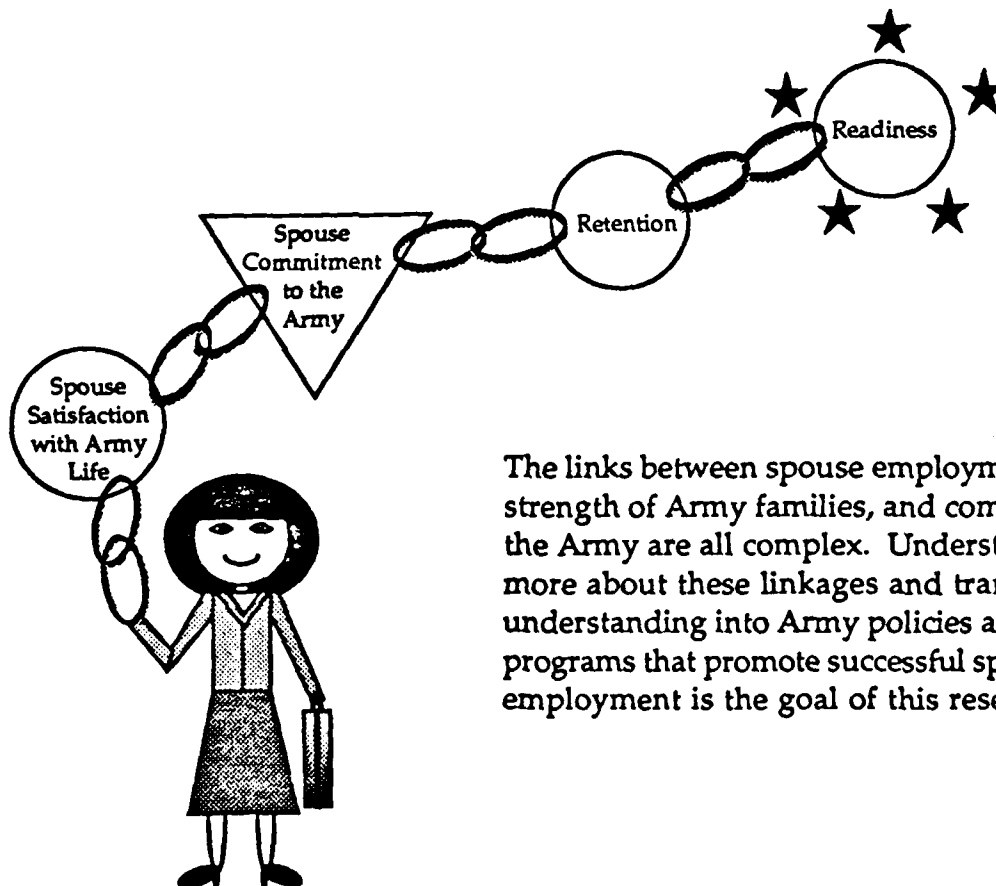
Readiness

Retention

Spouse Commitment to the Army

Spouse Satisfaction with Army Life

The links between spouse employm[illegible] strength of Army families, and com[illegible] the Army are all complex. Underst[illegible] more about these linkages and tra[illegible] understanding into Army policies a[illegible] programs that promote successful sp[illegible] employment is the goal of this rese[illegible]